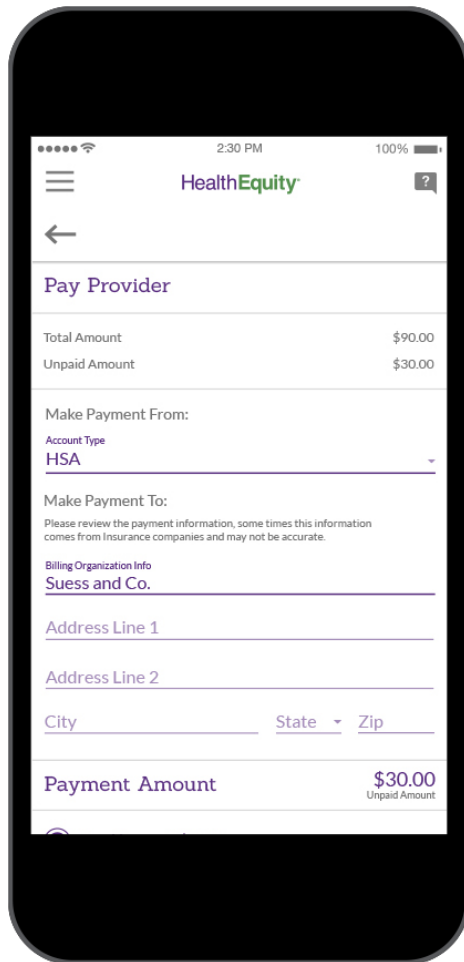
2:30 PM

100%

HealthEquity

?

←

Pay Provider

Total Amount $90.00

Unpaid Amount $30.00

Make Payment From:

Account Type

HSA

Make Payment To:

Please review the payment information, some times this information comes from Insurance companies and may not be accurate.

Billing Organization Info

Suess and Co.

Address Line 1

Address Line 2

City

State

Zip

Payment Amount

$30.00
Unpaid Amount